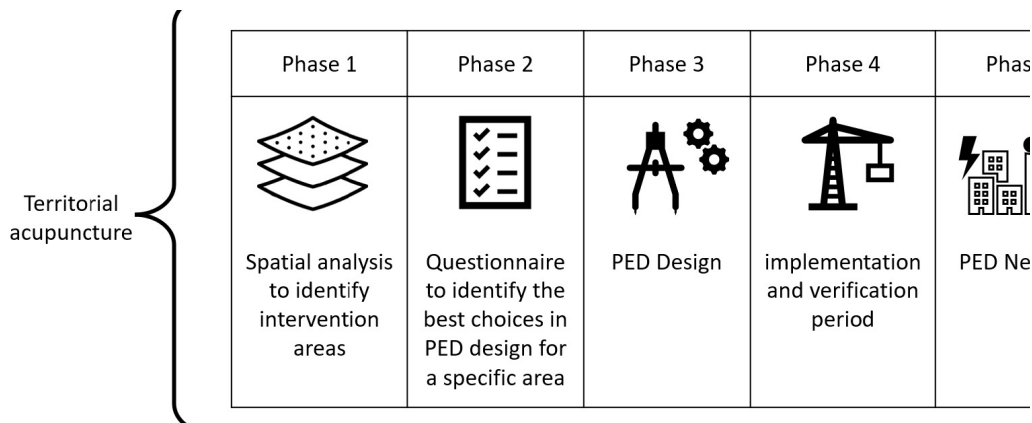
Territorial acupuncture

| Phase 1 | Phase 2 | Phase 3 | Phase 4 | Phas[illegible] |
|---|---|---|---|---|
| Spatial analysis to identify intervention areas | Questionnaire to identify the best choices in PED design for a specific area | PED Design | implementation and verification period | PED Ne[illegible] |